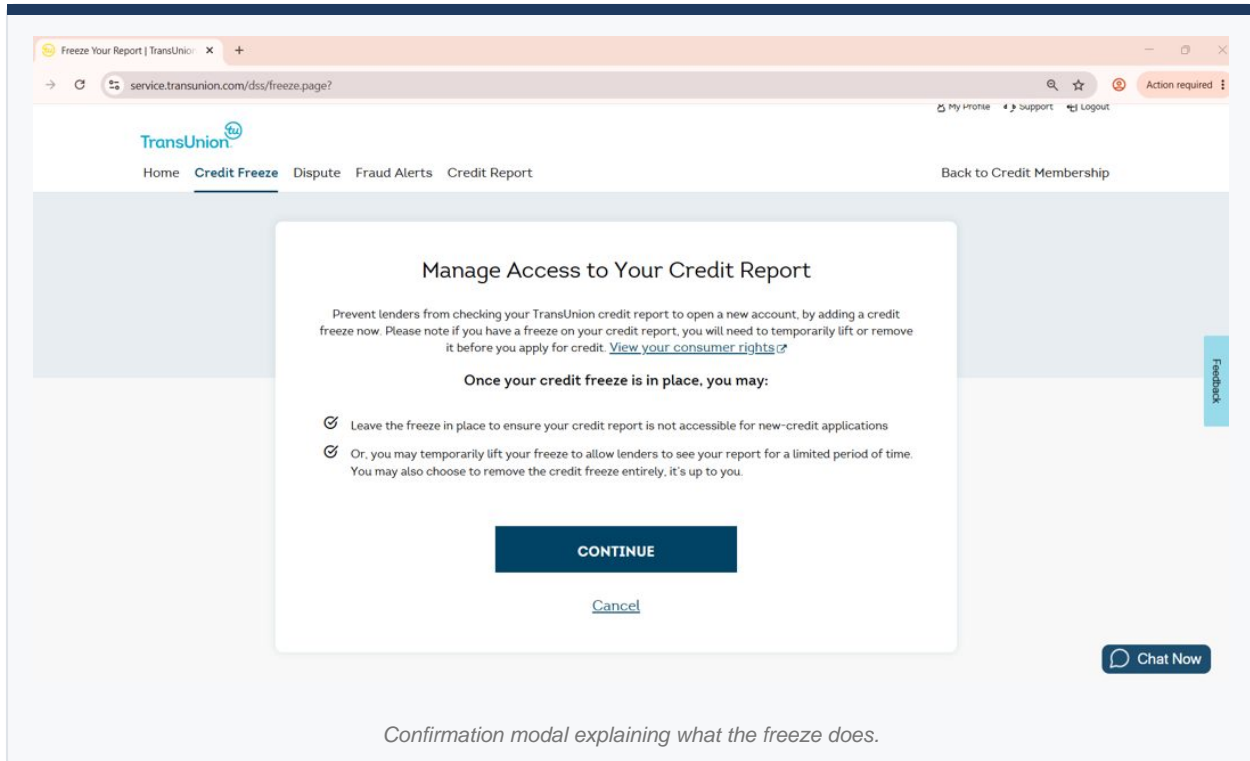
Freeze Your Report | TransUnion ×

service.transunion.com/dss/freeze.page?

Action required

My Profile Support Logout

TransUnion tu

Home Credit Freeze Dispute Fraud Alerts Credit Report

Back to Credit Membership

Manage Access to Your Credit Report

Prevent lenders from checking your TransUnion credit report to open a new account, by adding a credit freeze now. Please note if you have a freeze on your credit report, you will need to temporarily lift or remove it before you apply for credit. View your consumer rights

Once your credit freeze is in place, you may:

Leave the freeze in place to ensure your credit report is not accessible for new-credit applications

Or, you may temporarily lift your freeze to allow lenders to see your report for a limited period of time. You may also choose to remove the credit freeze entirely, it's up to you.

CONTINUE

Cancel

Feedback

Chat Now

Confirmation modal explaining what the freeze does.